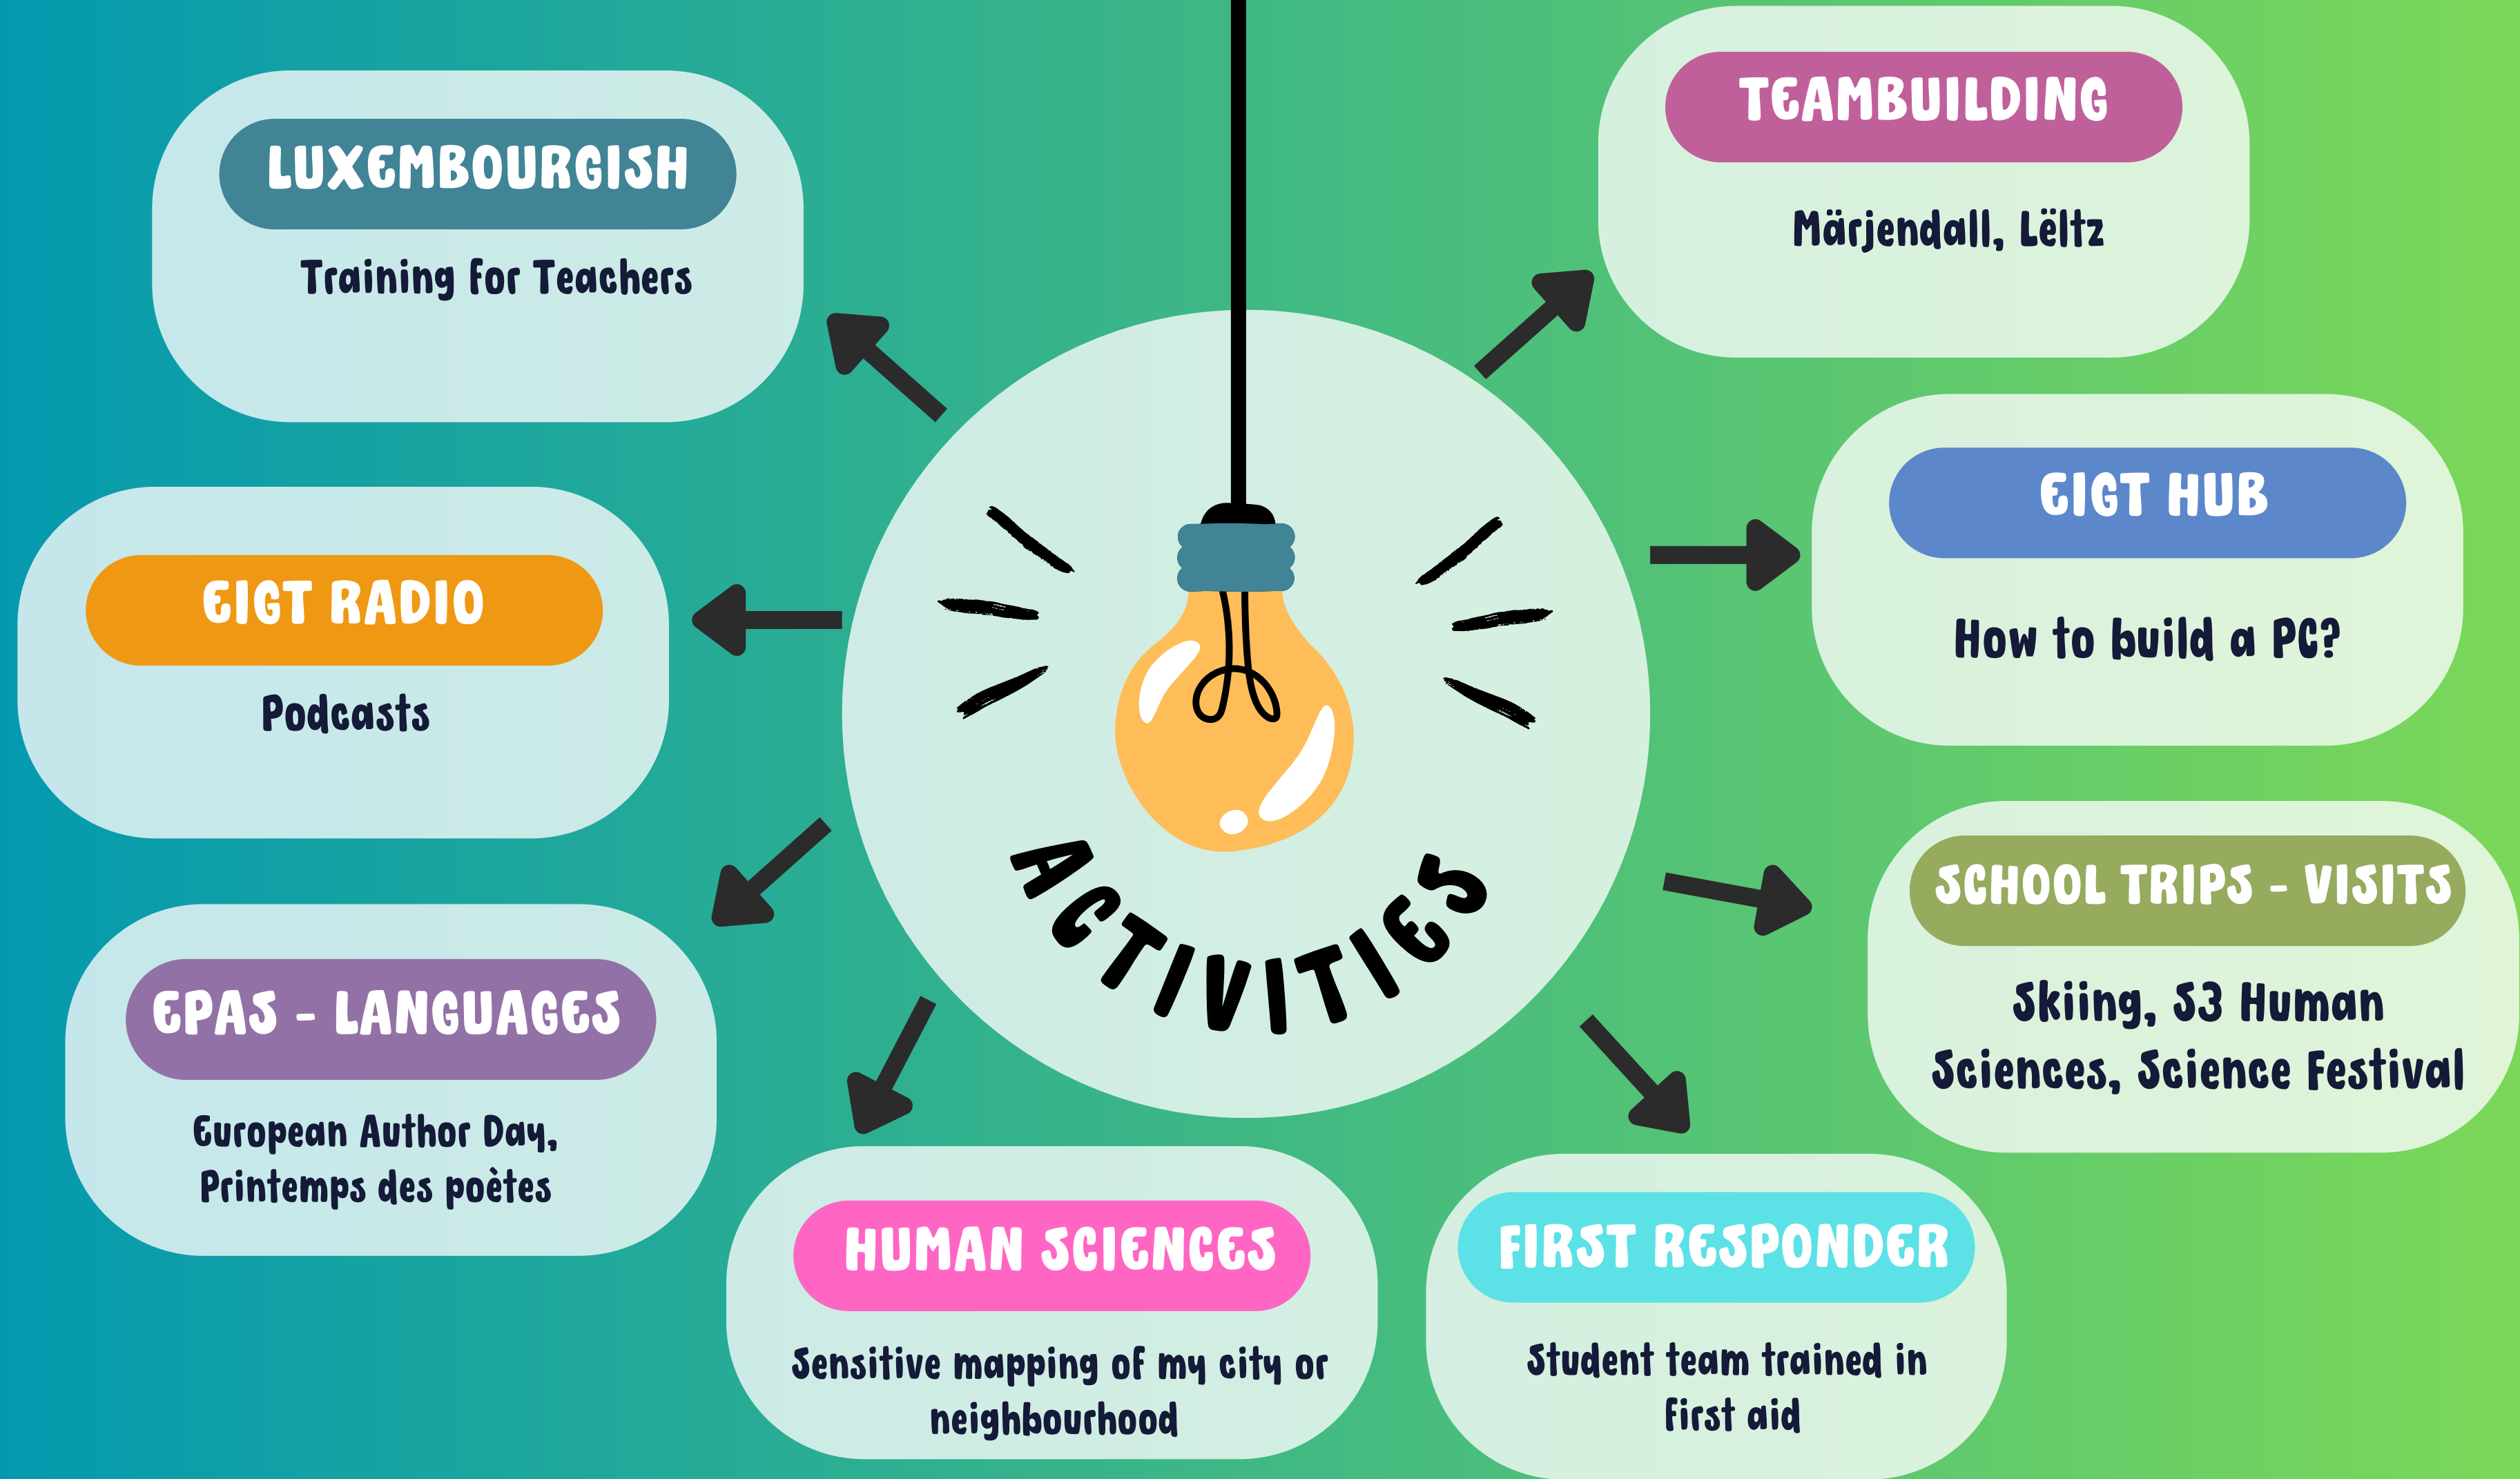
LUXEMBOURGISH
Training for Teachers

TEAMBUILDING
Märjendall, Lëltz

EIGT RADIO
Podcasts

EIGT HUB
How to build a PC?

ACTIVITIES

SCHOOL TRIPS - VISITS
Skiing, S3 Human Sciences, Science Festival

EPAS - LANGUAGES
European Author Day, Printemps des poètes

HUMAN SCIENCES
Sensitive mapping of my city or neighbourhood

FIRST RESPONDER
Student team trained in first aid